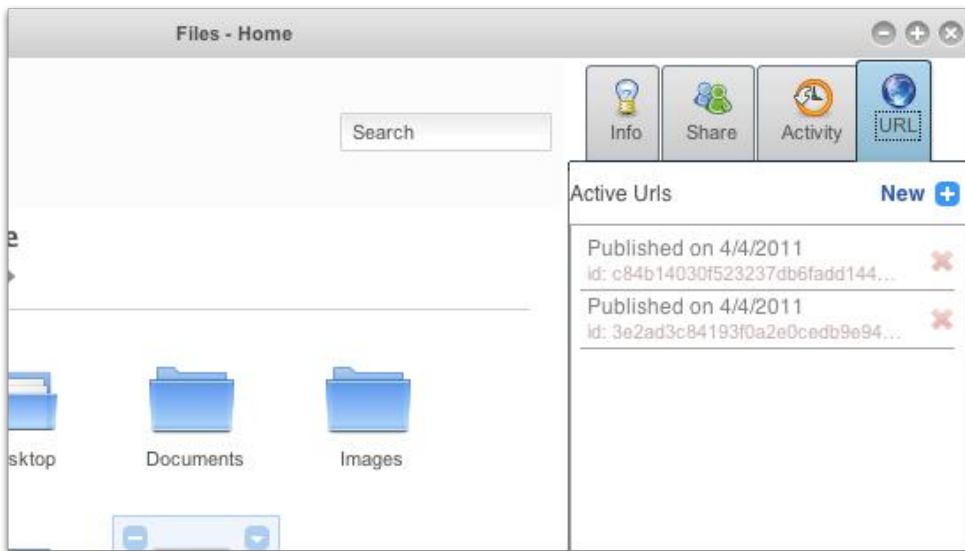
Files - Home

Search

Info
Share
Activity
URL

Active Urls
New

e

Published on 4/4/2011
id: c84b14030f523237db6fadd144...

Published on 4/4/2011
id: 3e2ad3c84193f0a2e0cedb9e94...

sktop
Documents
Images